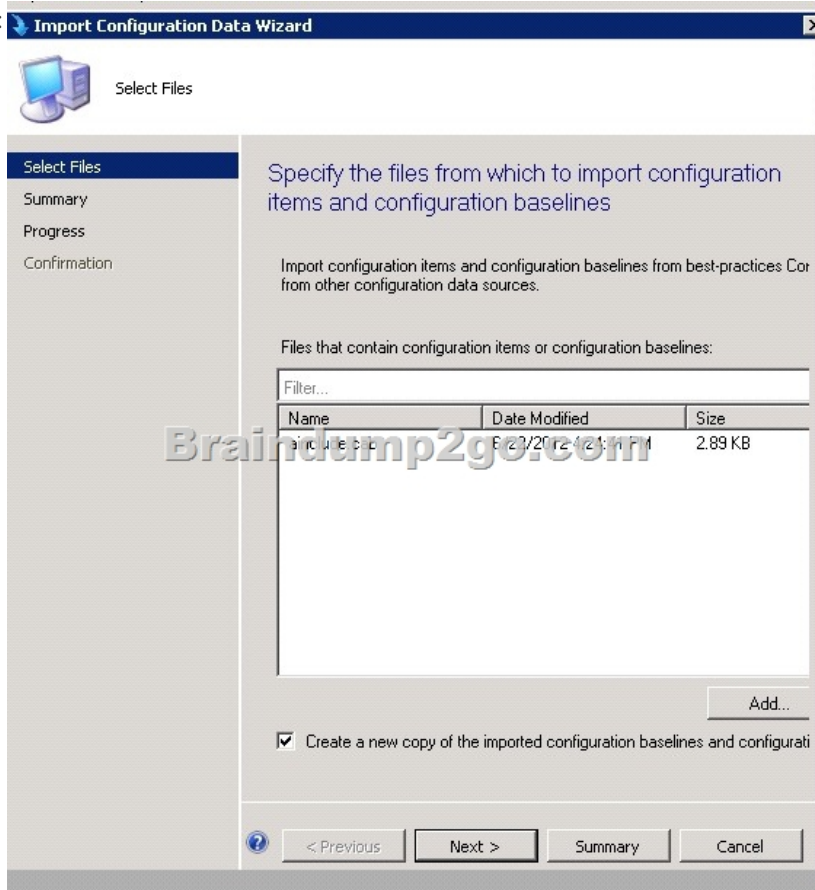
Import Configuration Data Wizard

Select Files

Select Files
Summary
Progress
Confirmation

Specify the files from which to import configuration items and configuration baselines

Import configuration items and configuration baselines from best-practices Cor from other configuration data sources.

Files that contain configuration items or configuration baselines:

Filter...

| Name | Date Modified | Size |
|---|---|---|
| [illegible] | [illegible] | 2.89 KB |

Braindump2go.com

Add...

Create a new copy of the imported configuration baselines and configurati

< Previous
Next >
Summary
Cancel